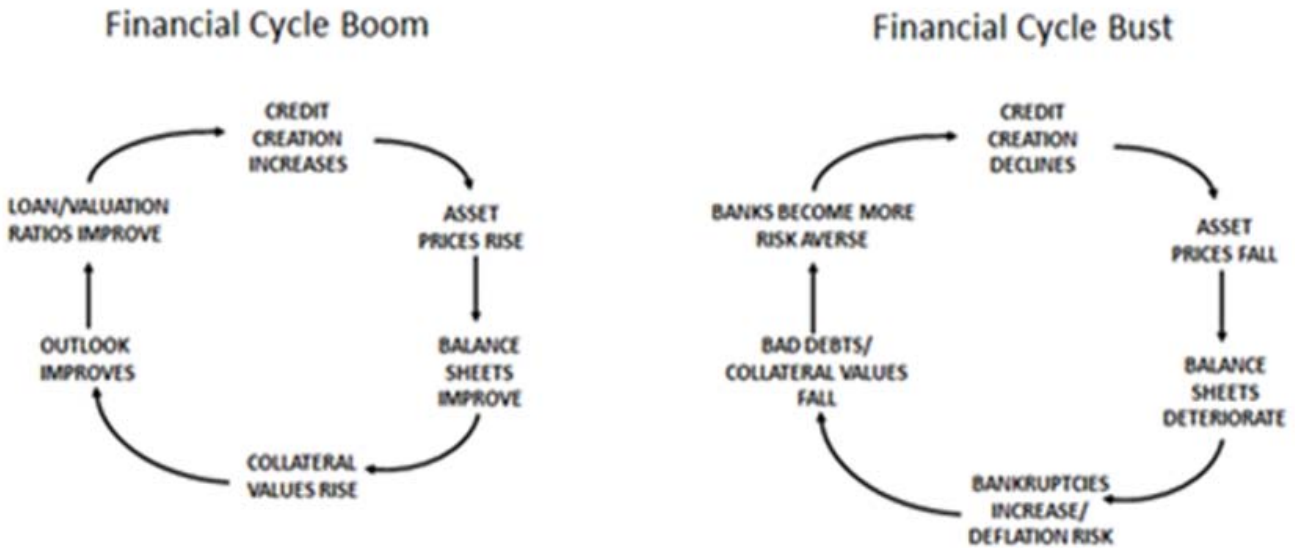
Financial Cycle Boom

CREDIT CREATION INCREASES

ASSET PRICES RISE

BALANCE SHEETS IMPROVE

COLLATERAL VALUES RISE

OUTLOOK IMPROVES

LOAN/VALUATION RATIOS IMPROVE

Financial Cycle Bust

CREDIT CREATION DECLINES

ASSET PRICES FALL

BALANCE SHEETS DETERIORATE

BANKRUPTCIES INCREASE/ DEFLATION RISK

BAD DEBTS/ COLLATERAL VALUES FALL

BANKS BECOME MORE RISK AVERSE